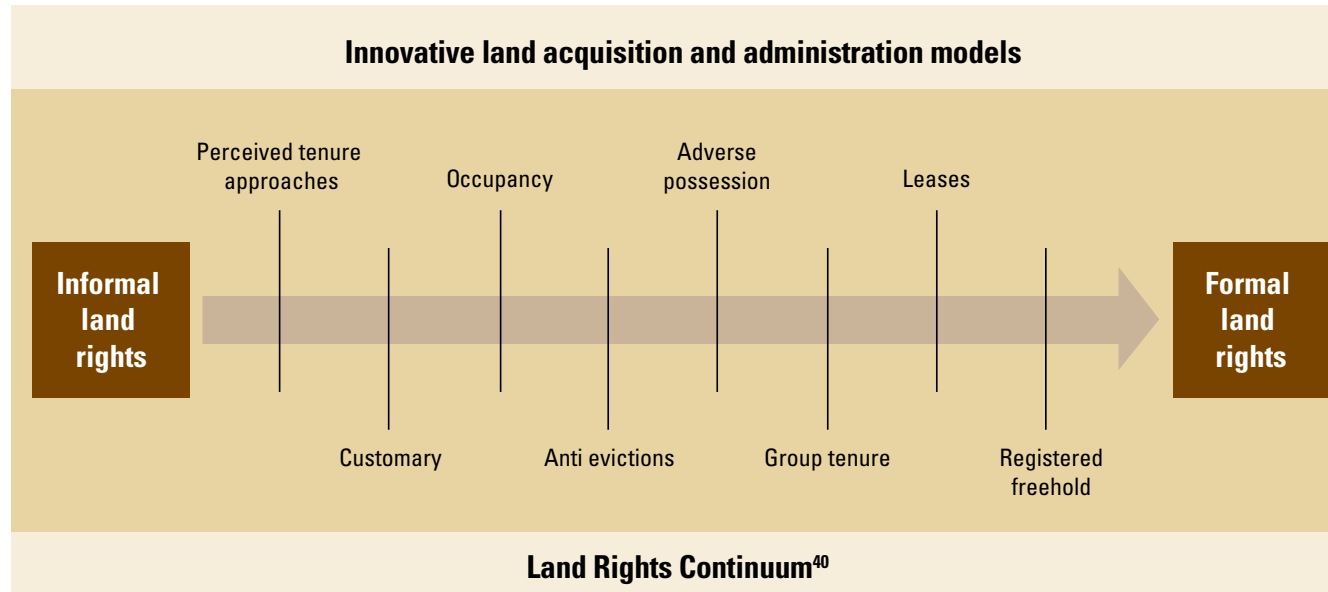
Innovative land acquisition and administration models

Perceived tenure approaches

Occupancy

Adverse possession

Leases

Informal land rights

Formal land rights

Customary

Anti evictions

Group tenure

Registered freehold

Land Rights Continuum$^{40}$